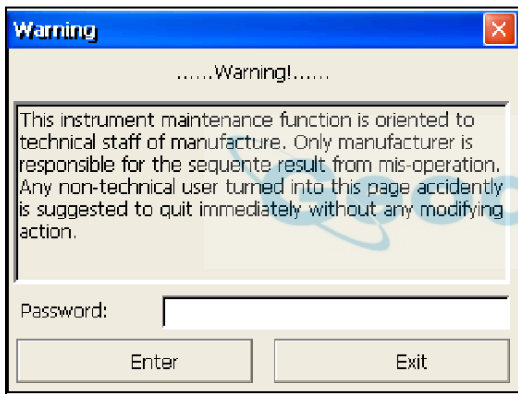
Warning

......Warning!......

This instrument maintenance function is oriented to technical staff of manufacture. Only manufacturer is responsible for the sequente result from mis-operation. Any non-technical user turned into this page accidently is suggested to quit immediately without any modifying action.

Password:

Enter

Exit